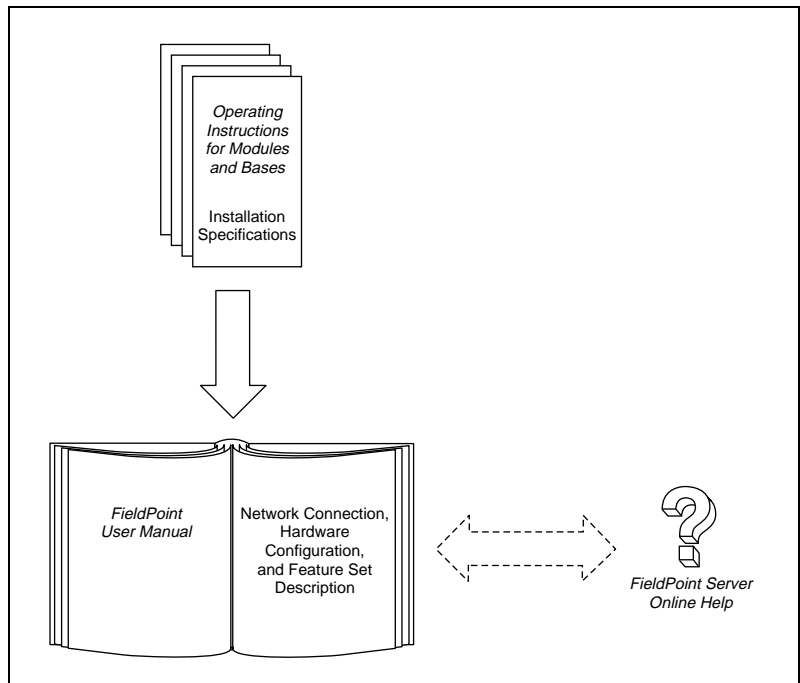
Operating Instructions for Modules and Bases

Installation Specifications

FieldPoint User Manual

Network Connection, Hardware Configuration, and Feature Set Description

FieldPoint Server Online Help